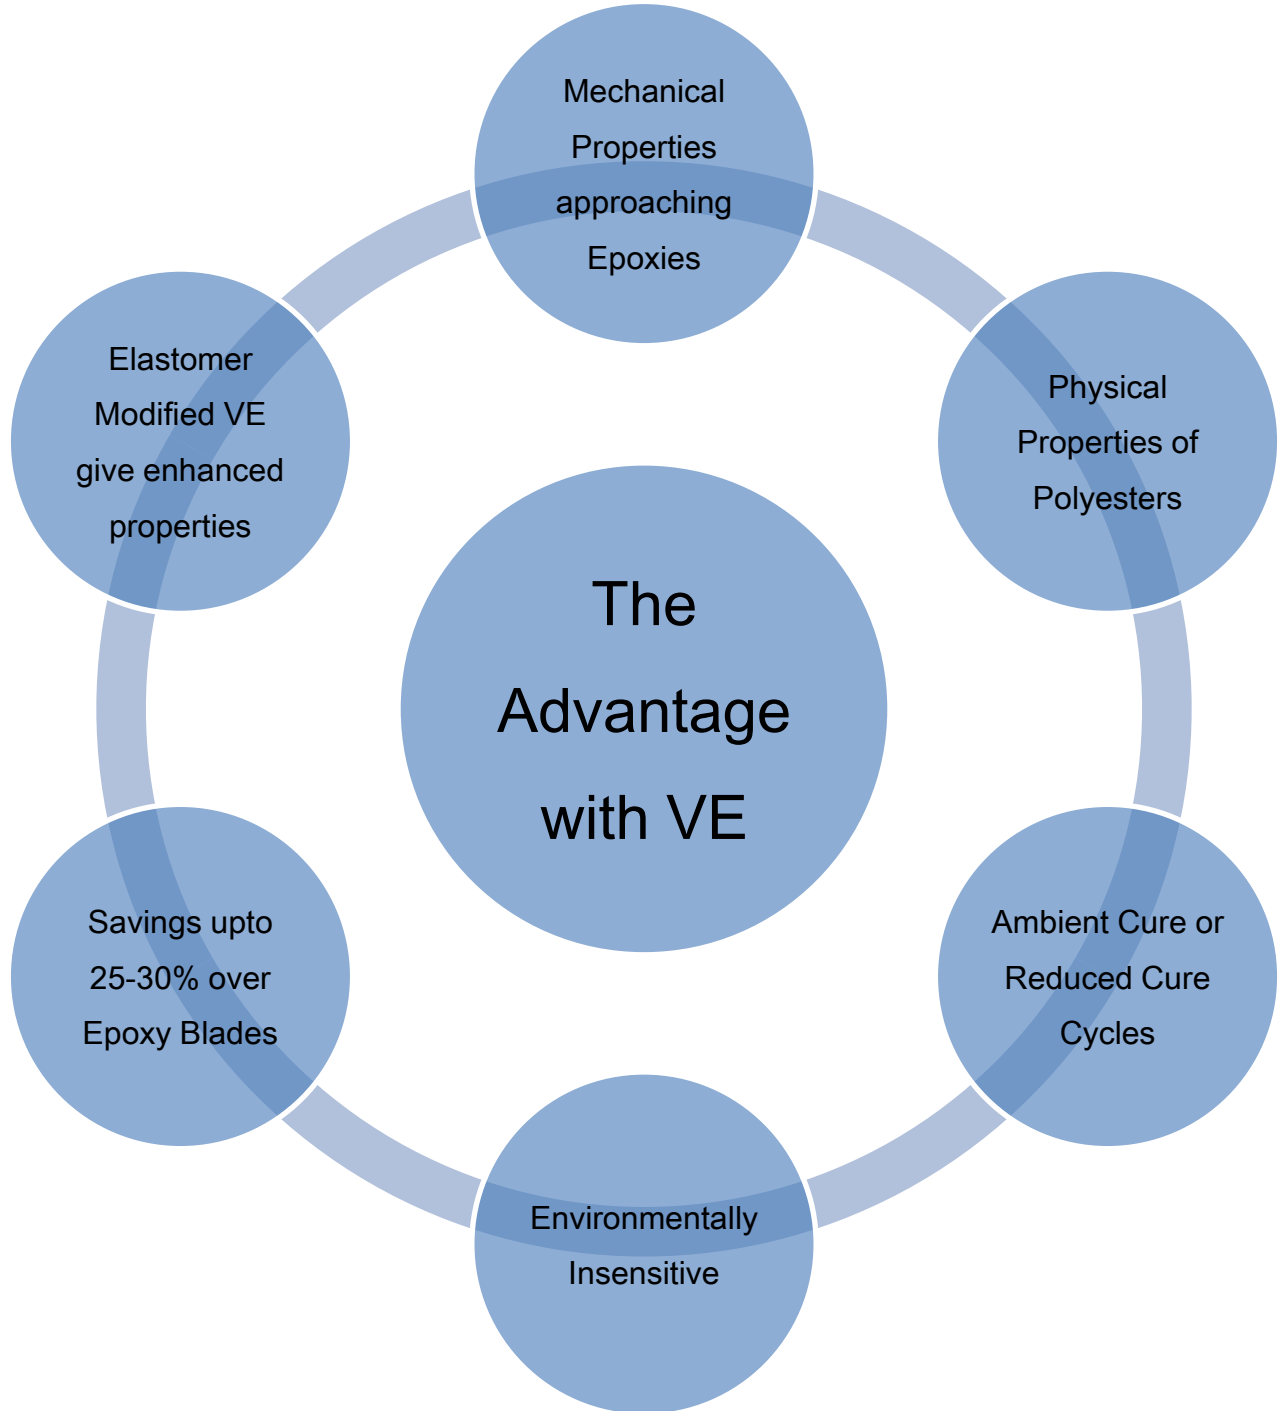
The Advantage with VE

Mechanical Properties approaching Epoxies

Physical Properties of Polyesters

Ambient Cure or Reduced Cure Cycles

Environmentally Insensitive

Savings upto 25-30% over Epoxy Blades

Elastomer Modified VE give enhanced properties